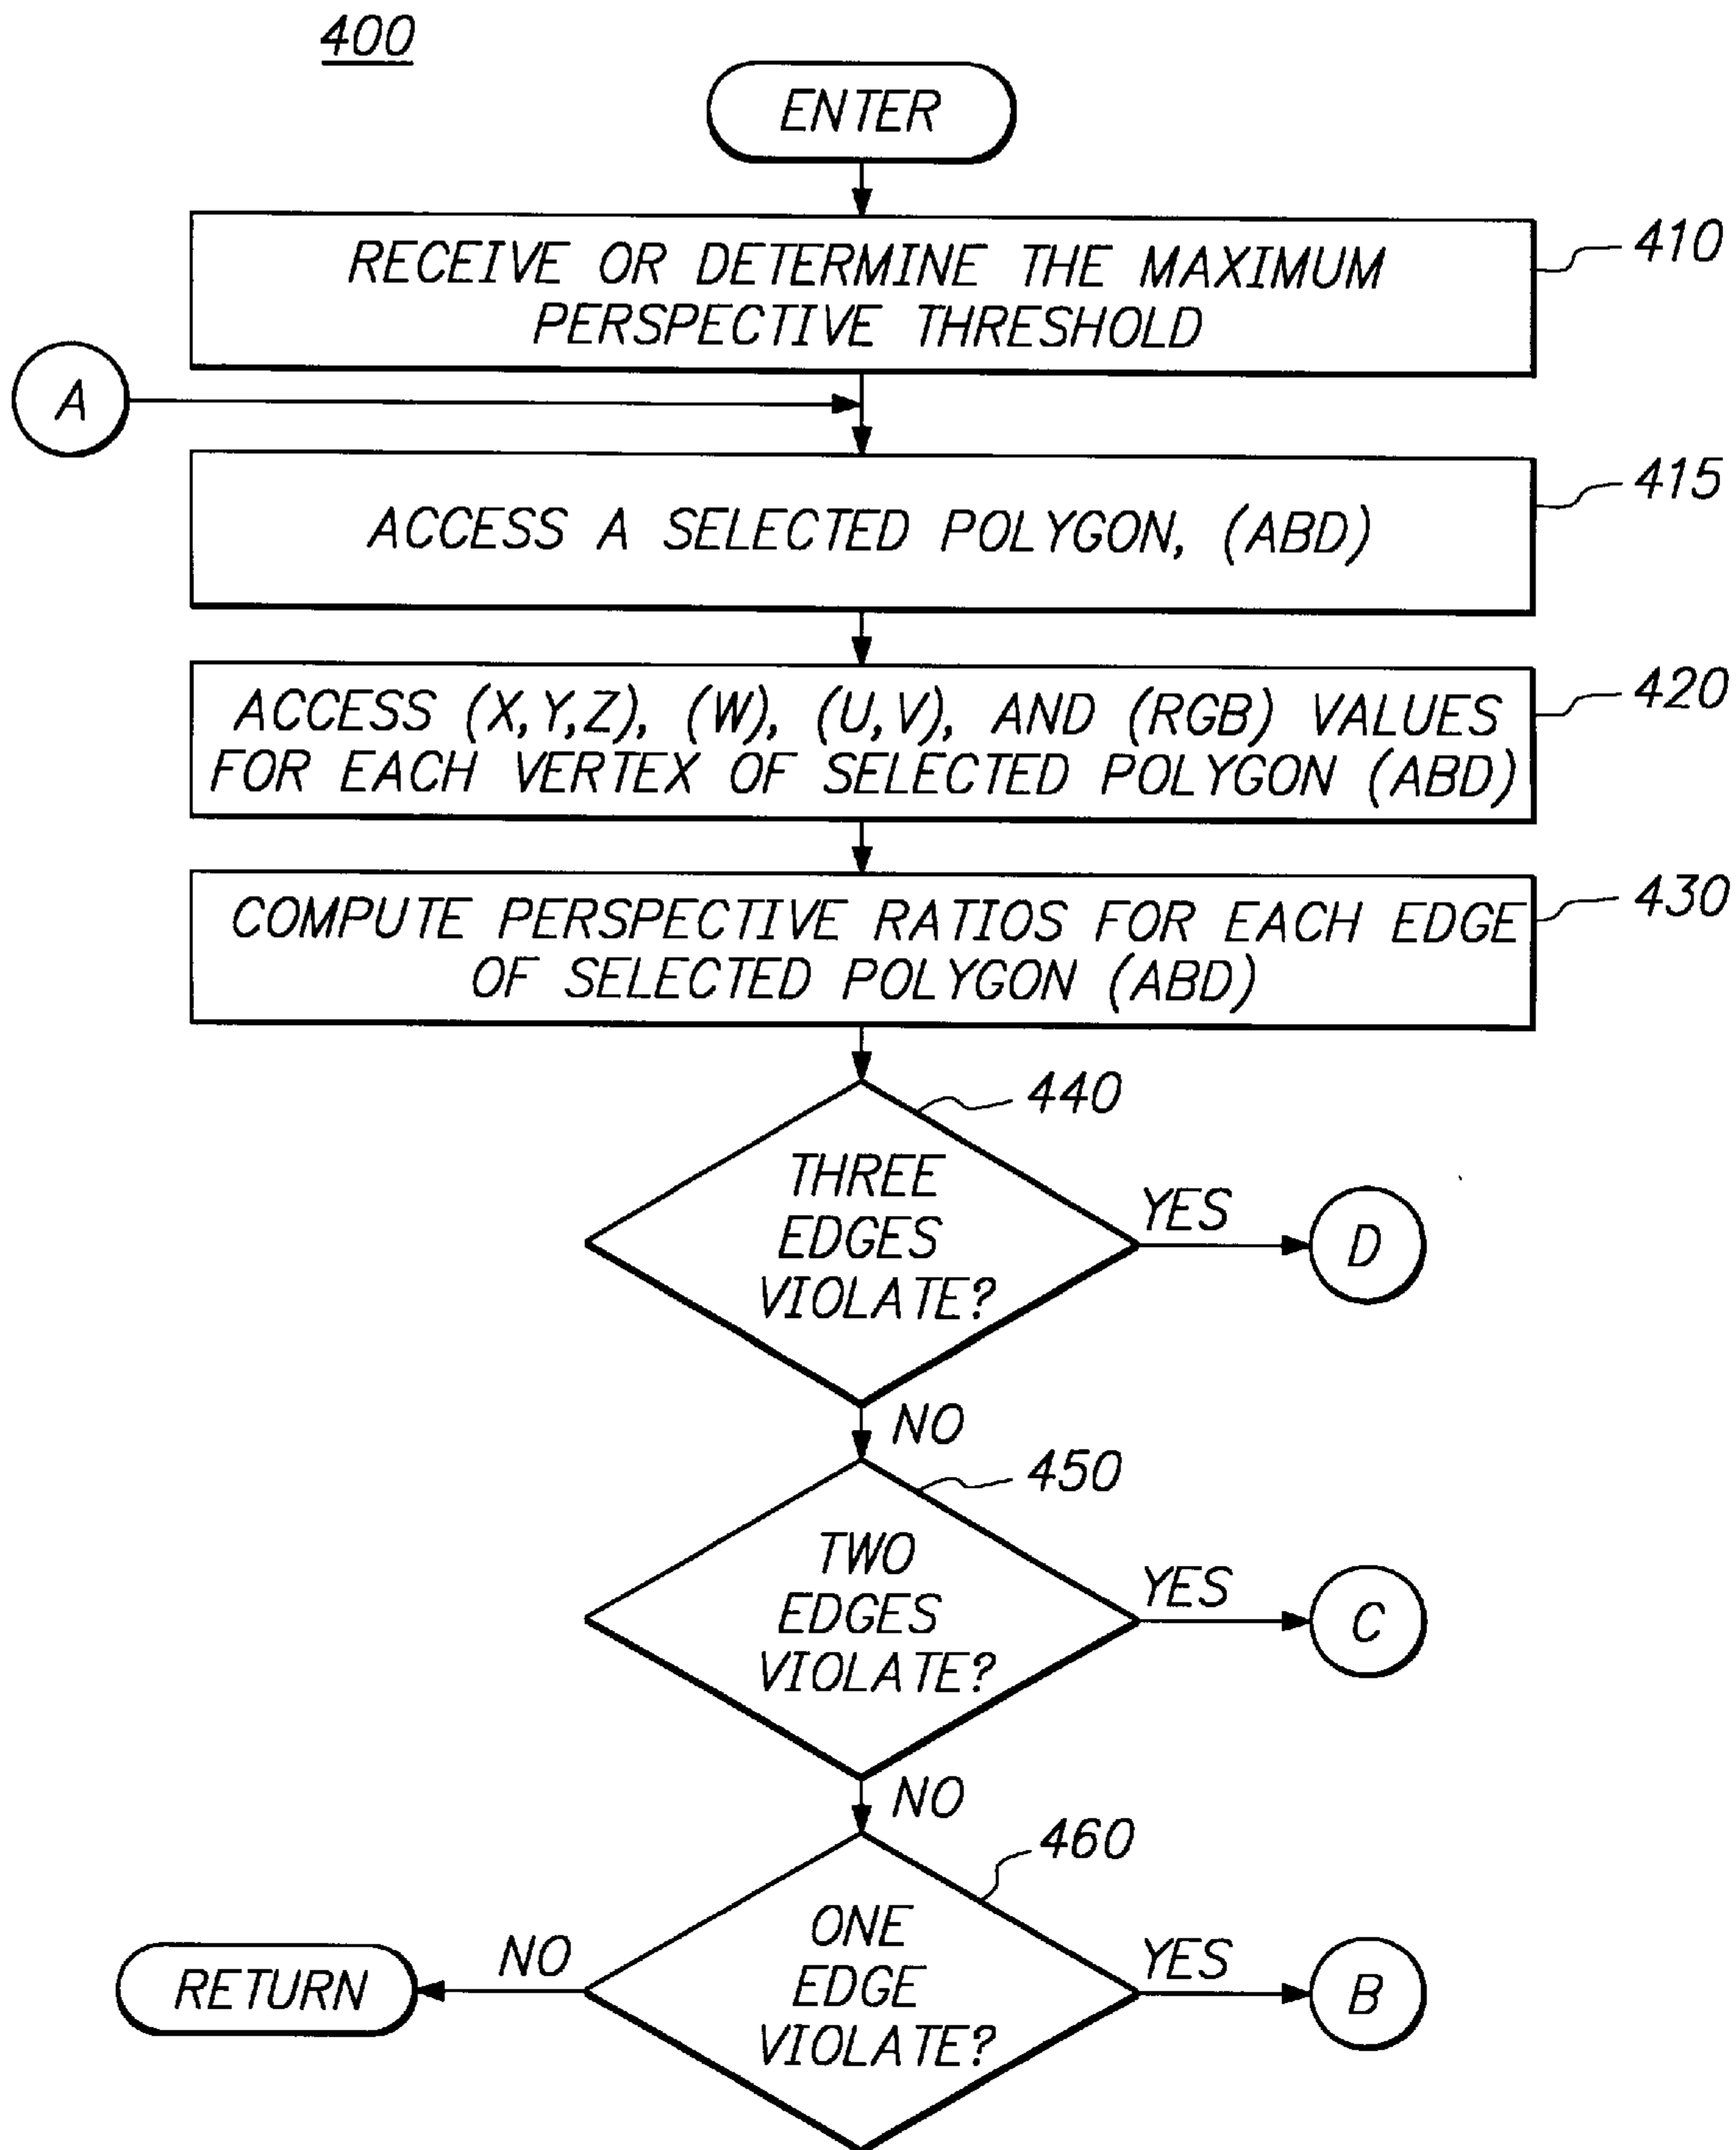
400

ENTER

RECEIVE OR DETERMINE THE MAXIMUM PERSPECTIVE THRESHOLD

410

A

ACCESS A SELECTED POLYGON, (ABD)

415

ACCESS (X,Y,Z), (W), (U,V), AND (RGB) VALUES FOR EACH VERTEX OF SELECTED POLYGON (ABD)

420

COMPUTE PERSPECTIVE RATIOS FOR EACH EDGE OF SELECTED POLYGON (ABD)

430

440

THREE EDGES VIOLATE?

YES

D

NO

450

TWO EDGES VIOLATE?

YES

C

NO

460

ONE EDGE VIOLATE?

YES

B

NO

RETURN